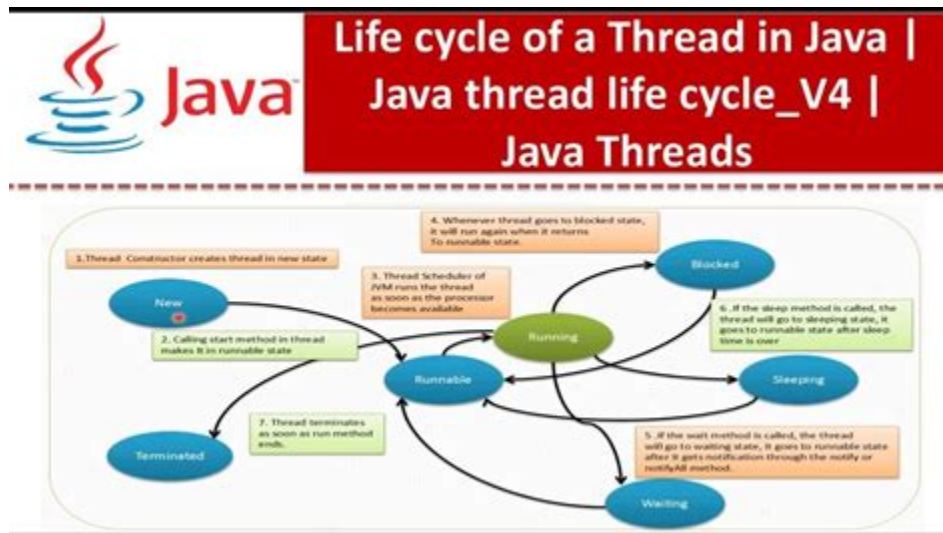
Java

Life cycle of a Thread in Java | Java thread life cycle_V4 | Java Threads

1.Thread Constructor creates thread in new state

4. Whenever thread goes to blocked state, it will run again when it returns To runnable state.

3. Thread Scheduler of JVM runs the thread as soon as the processor becomes available

Blocked

New

6. If the sleep method is called, the thread will go to sleeping state, it goes to runnable state after sleep time is over

2. Calling start method in thread makes it in runnable state

Running

Runnable

Sleeping

7. Thread terminates as soon as run method ends.

5. If the wait method is called, the thread will go to waiting state, it goes to runnable state after it gets notification through the notify or notifyAll method.

Terminated

Waiting